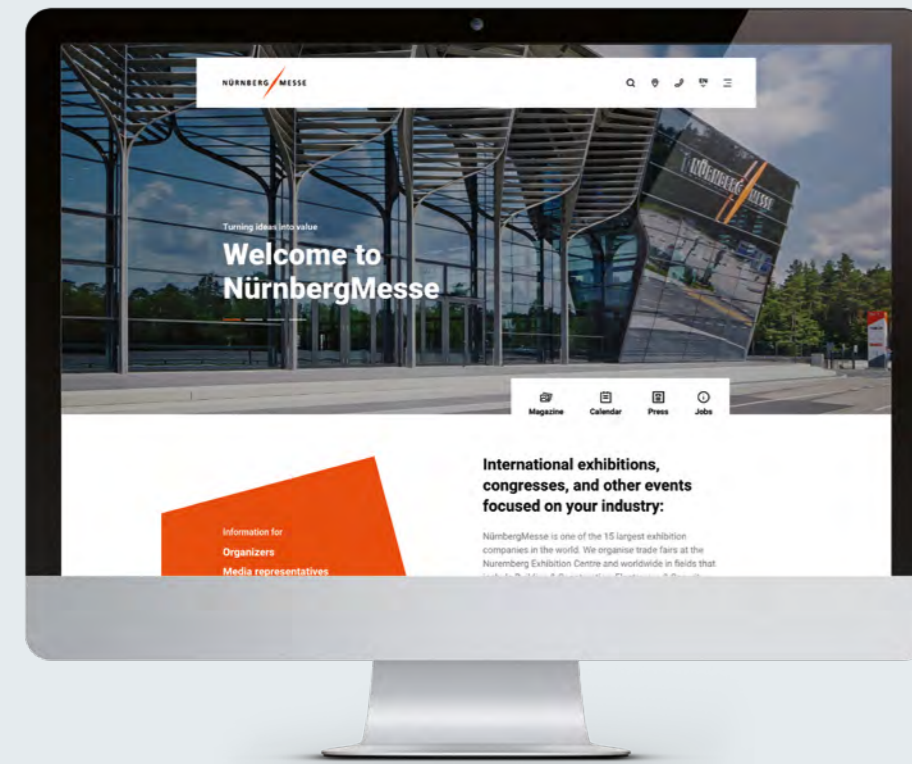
NÜRNBERG / MESSE

EN

NÜRNBERG MESSE

Turning ideas into value

Welcome to NürnbergMesse

Magazine

Calendar

Press

Jobs

International exhibitions, congresses, and other events focused on your industry:

NürnbergMesse is one of the 15 largest exhibition companies in the world. We organise trade fairs at the Nuremberg Exhibition Centre and worldwide in fields that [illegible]

Information for

Organizers

Media representatives